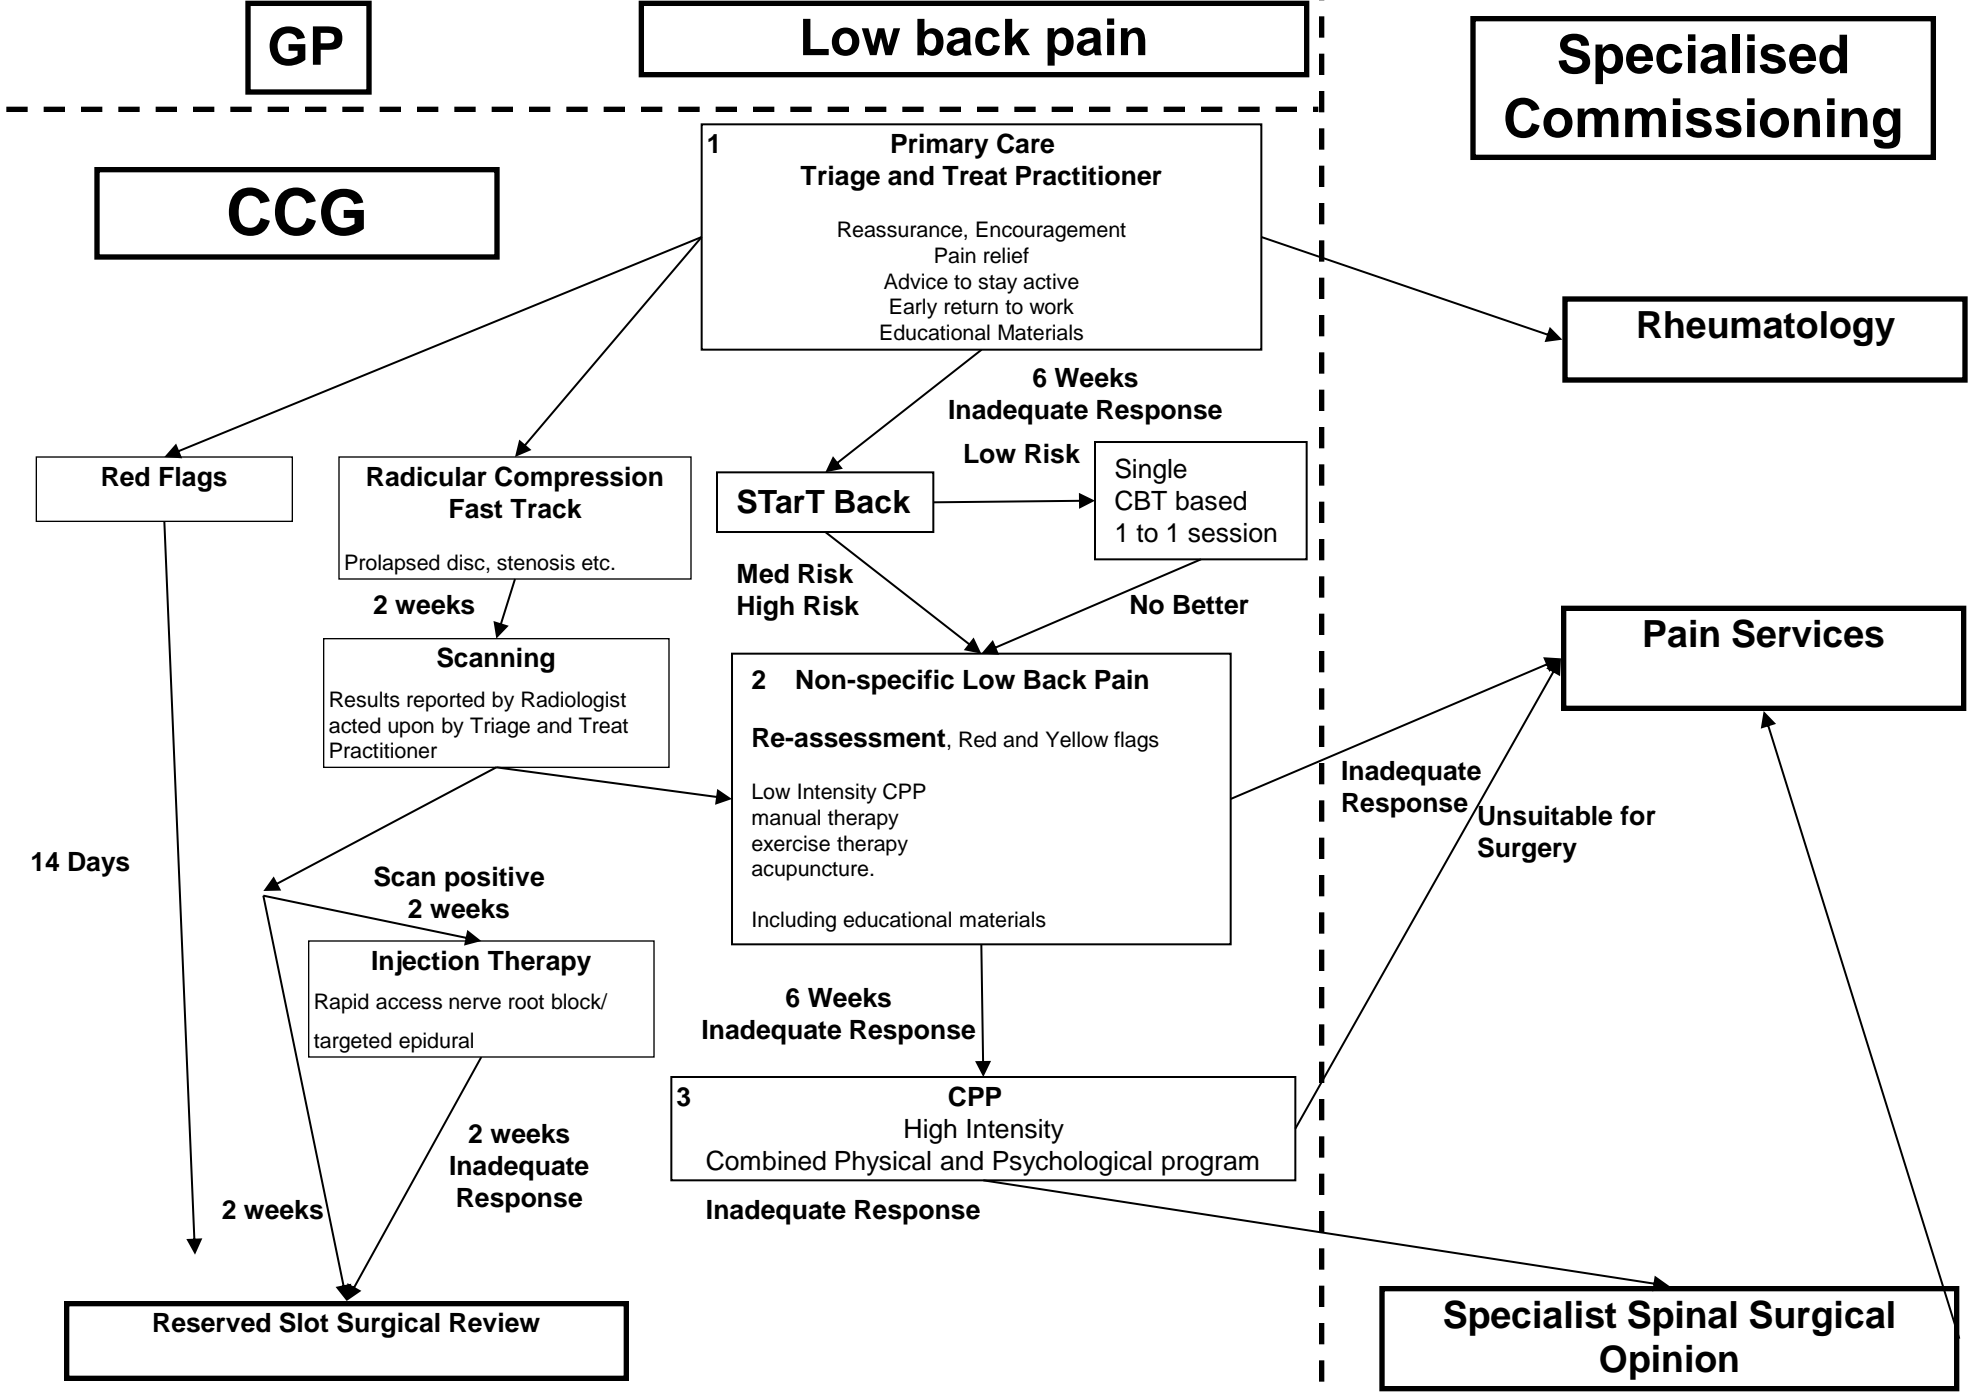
GP

Low back pain

Specialised Commissioning

CCG

1 Primary Care
Triage and Treat Practitioner

Reassurance, Encouragement
Pain relief
Advice to stay active
Early return to work
Educational Materials

Rheumatology

6 Weeks
Inadequate Response

Low Risk

Red Flags

Radicular Compression
Fast Track

Prolapsed disc, stenosis etc.

STarT Back

Single
CBT based
1 to 1 session

Med Risk
High Risk

No Better

2 weeks

Scanning

Results reported by Radiologist acted upon by Triage and Treat Practitioner

2 Non-specific Low Back Pain

Re-assessment, Red and Yellow flags

Low Intensity CPP
manual therapy
exercise therapy
acupuncture.

Including educational materials

Pain Services

Inadequate Response

Unsuitable for Surgery

14 Days

Scan positive
2 weeks

Injection Therapy

Rapid access nerve root block/
targeted epidural

6 Weeks
Inadequate Response

3 CPP
High Intensity
Combined Physical and Psychological program

2 weeks
Inadequate Response

2 weeks

Inadequate Response

Reserved Slot Surgical Review

Specialist Spinal Surgical Opinion